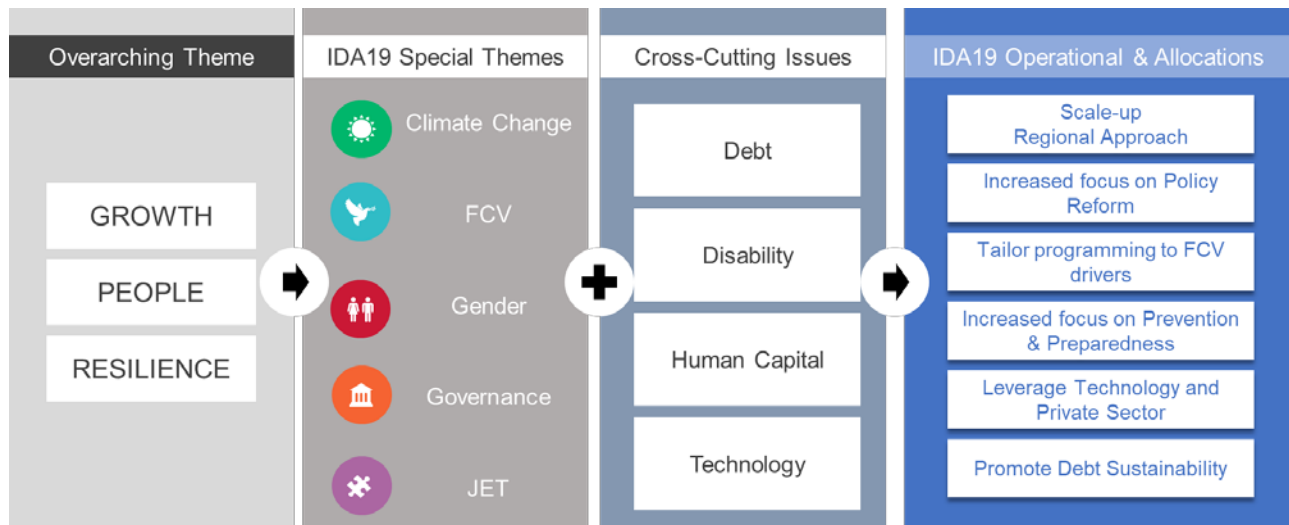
Overarching Theme

GROWTH

PEOPLE

RESILIENCE

IDA19 Special Themes

Climate Change

FCV

Gender

Governance

JET

Cross-Cutting Issues

Debt

Disability

Human Capital

Technology

IDA19 Operational & Allocations

Scale-up Regional Approach

Increased focus on Policy Reform

Tailor programming to FCV drivers

Increased focus on Prevention & Preparedness

Leverage Technology and Private Sector

Promote Debt Sustainability